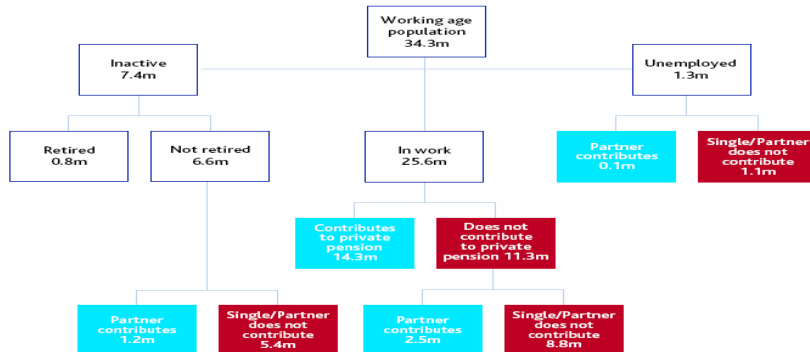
Working age population 34.3m

Inactive 7.4m

Unemployed 1.3m

Retired 0.8m

Not retired 6.6m

In work 25.6m

Partner contributes 0.1m

Single/Partner does not contribute 1.1m

Contributes to private pension 14.3m

Does not contribute to private pension 11.3m

Partner contributes 1.2m

Single/Partner does not contribute 5.4m

Partner contributes 2.5m

Single/Partner does not contribute 8.8m